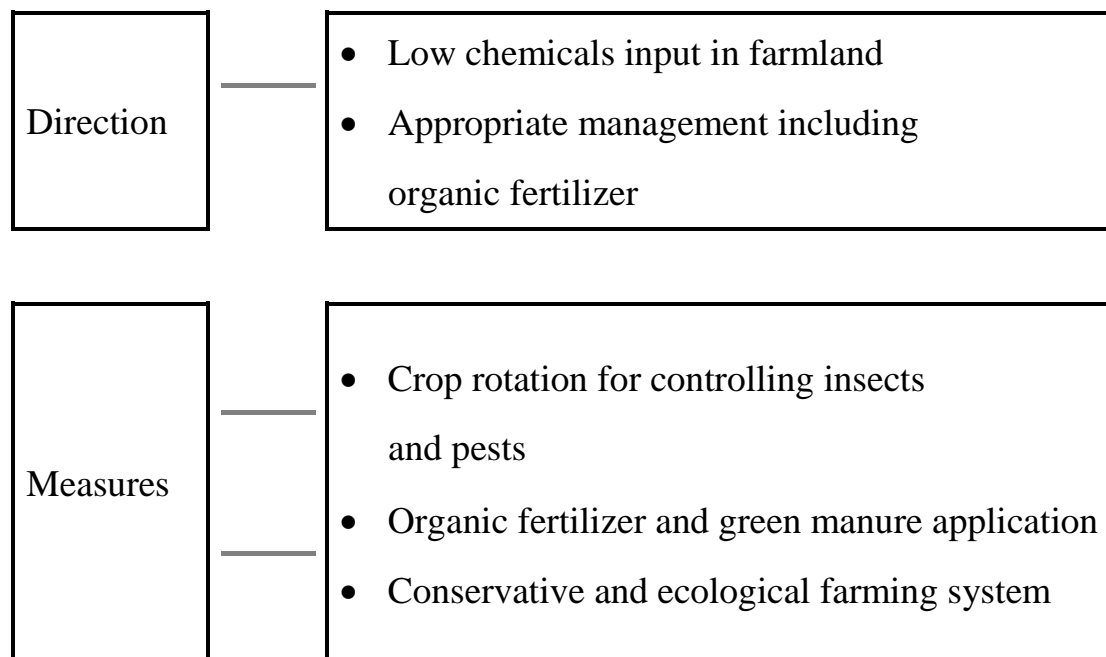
Direction

- Low chemicals input in farmland
- Appropriate management including organic fertilizer

Measures

- Crop rotation for controlling insects and pests
- Organic fertilizer and green manure application
- Conservative and ecological farming system